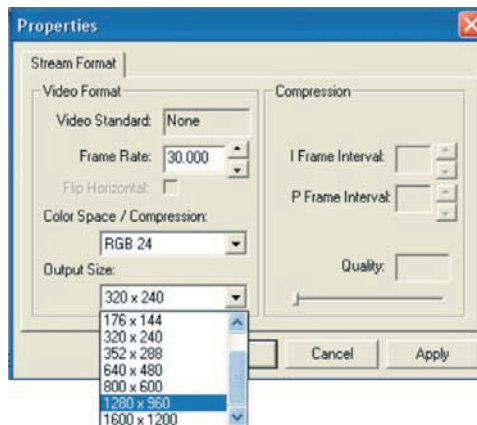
Properties

Stream Format

Video Format

Video Standard: None

Frame Rate: 30.000

Flip Horizontal:

Color Space / Compression:

RGB 24

Output Size:

320 x 240

176 x 144
320 x 240
352 x 288
640 x 480
800 x 600
1280 x 960
1600 x 1200

Compression

I Frame Interval:

P Frame Interval:

Quality:

Cancel

Apply